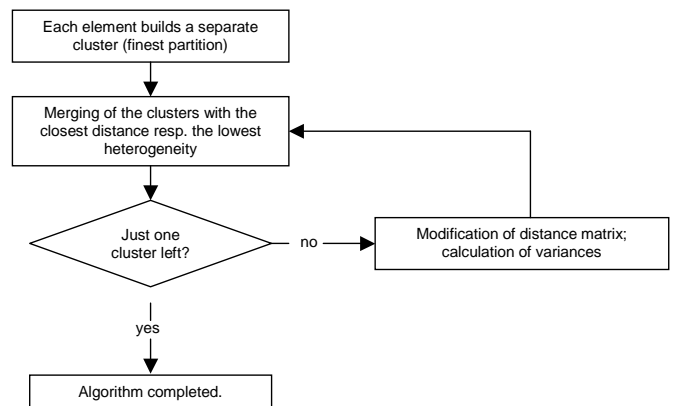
Each element builds a separate cluster (finest partition)

Merging of the clusters with the closest distance resp. the lowest heterogeneity

Just one cluster left?

no

Modification of distance matrix; calculation of variances

yes

Algorithm completed.